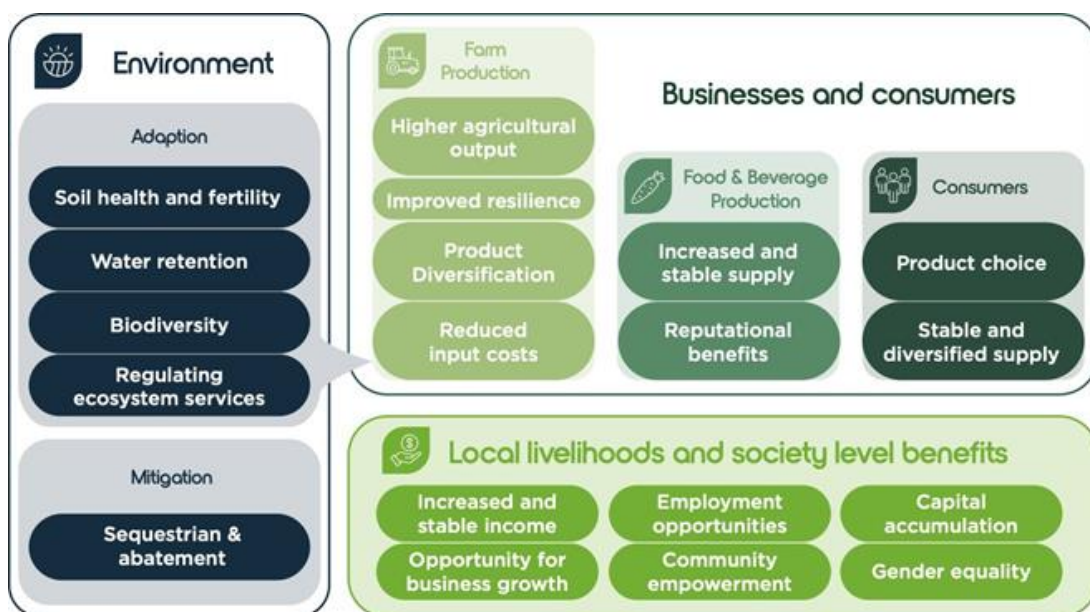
Environment

Adaption

Soil health and fertility

Water retention

Biodiversity

Regulating ecosystem services

Mitigation

Sequestrian & abatement

Farm Production

Higher agricultural output

Improved resilience

Product Diversification

Reduced input costs

Businesses and consumers

Food & Beverage Production

Increased and stable supply

Reputational benefits

Consumers

Product choice

Stable and diversified supply

Local livelihoods and society level benefits

Increased and stable income

Employment opportunities

Capital accumulation

Opportunity for business growth

Community empowerment

Gender equality